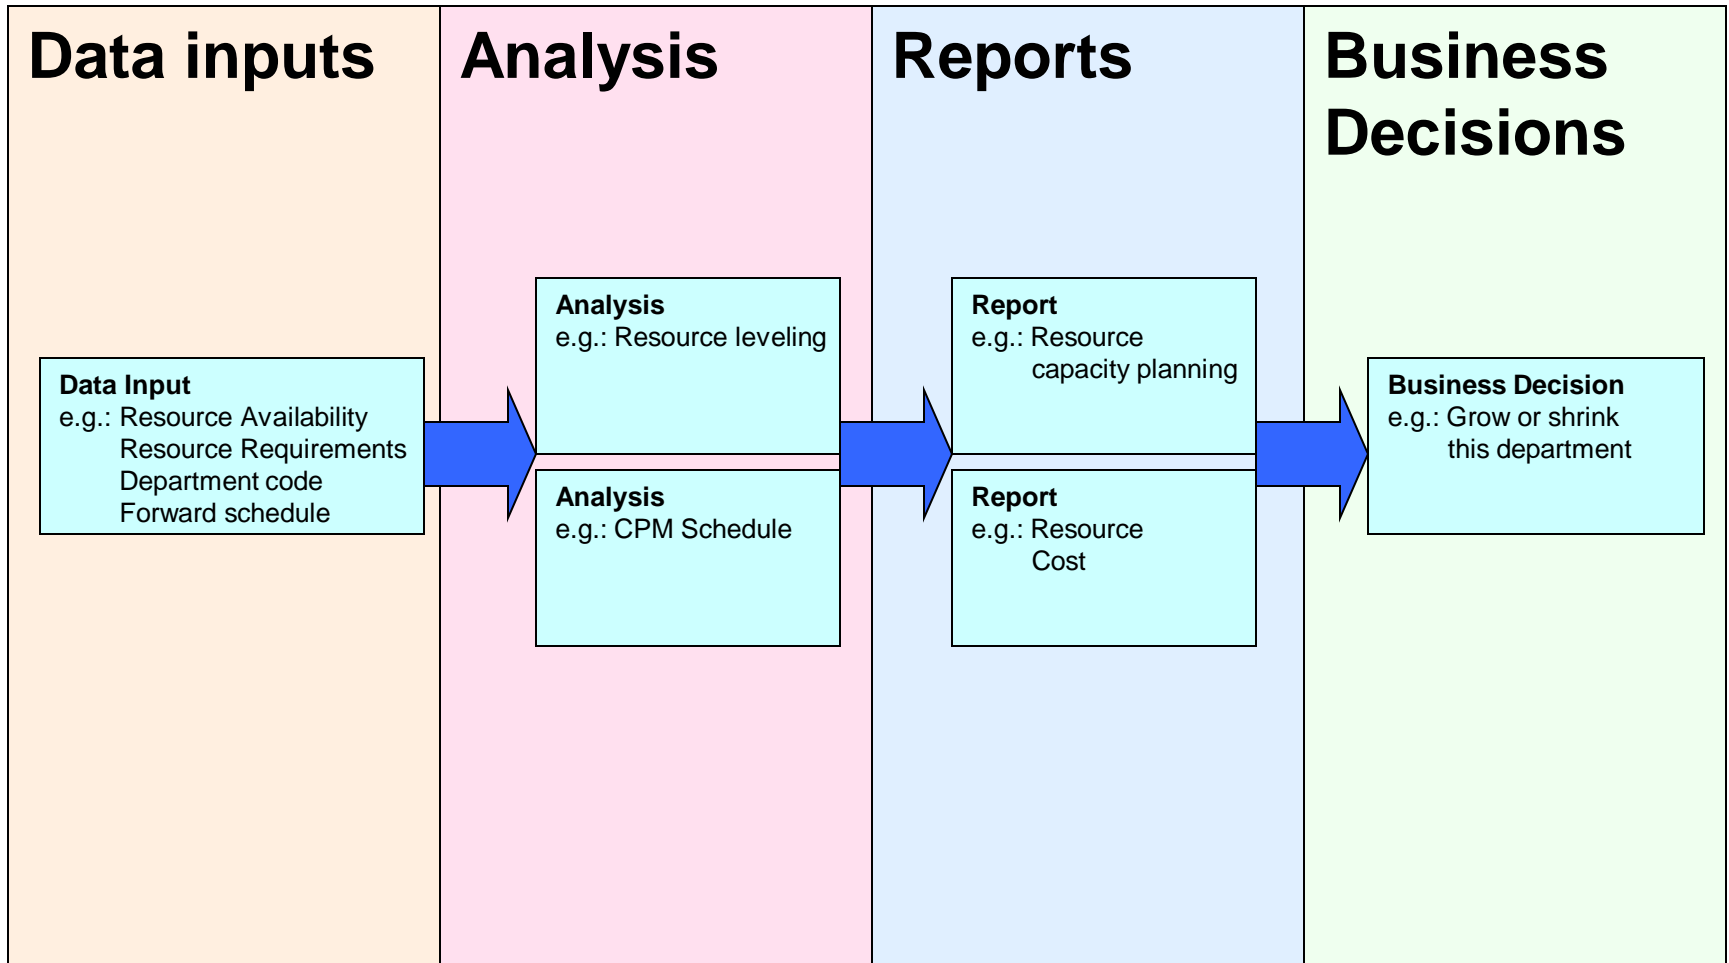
Data inputs

Analysis

Reports

Business Decisions

Data Input
e.g.: Resource Availability
Resource Requirements
Department code
Forward schedule

Analysis
e.g.: Resource leveling

Analysis
e.g.: CPM Schedule

Report
e.g.: Resource
capacity planning

Report
e.g.: Resource
Cost

Business Decision
e.g.: Grow or shrink
this department